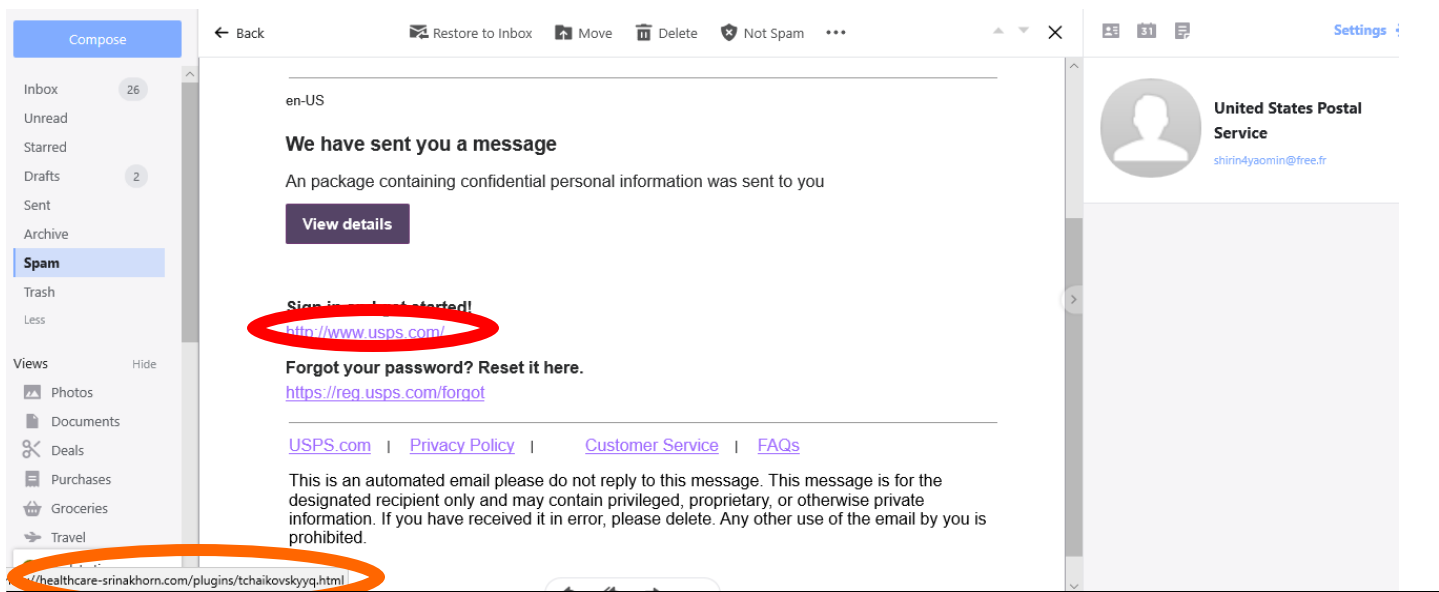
Compose

Inbox 26
Unread
Starred
Drafts 2
Sent
Archive
Spam
Trash
Less

Views Hide
Photos
Documents
Deals
Purchases
Groceries
Travel

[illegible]//healthcare-srinakhorn.com/plugins/tchaikovskyyq.html

← Back Restore to Inbox Move Delete Not Spam •••

en-US

We have sent you a message

An package containing confidential personal information was sent to you

View details

Sign in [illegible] started!
http://www.usps.com/

Forgot your password? Reset it here.
https://reg.usps.com/forgot

USPS.com | Privacy Policy | Customer Service | FAQs

This is an automated email please do not reply to this message. This message is for the designated recipient only and may contain privileged, proprietary, or otherwise private information. If you have received it in error, please delete. Any other use of the email by you is prohibited.

Settings

United States Postal Service
shirin4yaomin@free.fr